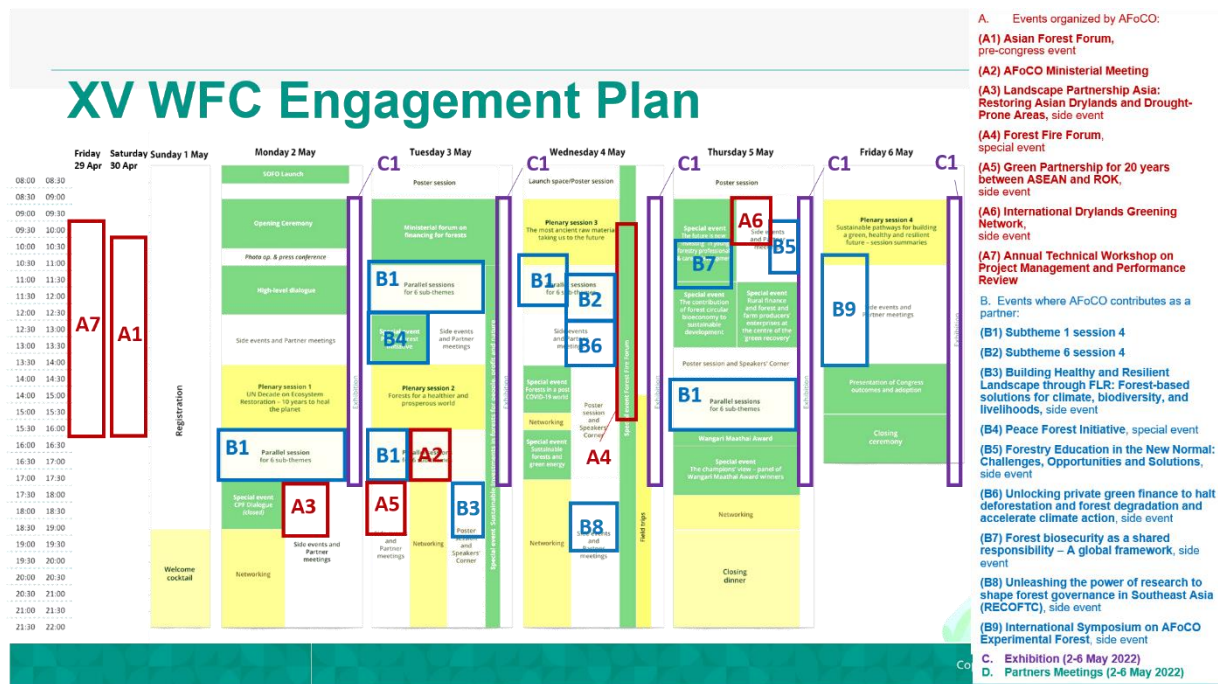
XV WFC Engagement Plan

Friday 29 Apr | Saturday 30 Apr | Sunday 1 May | Monday 2 May | Tuesday 3 May | Wednesday 4 May | Thursday 5 May | Friday 6 May

08:00 08:30
08:30 09:00
09:00 09:30
09:30 10:00
10:00 10:30
10:30 11:00
11:00 11:30
11:30 12:00
12:00 12:30
12:30 13:00
13:00 13:30
13:30 14:00
14:00 14:30
14:30 15:00
15:00 15:30
15:30 16:00
16:00 16:30
16:30 17:00
17:00 17:30
17:30 18:00
18:00 18:30
18:30 19:00
19:00 19:30
19:30 20:00
20:00 20:30
20:30 21:00
21:00 21:30
21:30 22:00

A7 A1

Registration

Welcome cocktail

SOFO Launch
Opening Ceremony
Photo op. & press conference
High-level dialogue
Side events and Partner meetings
Plenary session 1 UN Decade on Ecosystem Restoration – 10 years to heal the planet
B1 Parallel session for 6 sub-themes
Special event CPF Dialogue (closed)
A3
Side events and Partner meetings
Networking

C1

Poster session
Ministerial forum on financing for forests
B1 Parallel sessions for 6 sub-themes
B4 Special event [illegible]
Side events and Partner meetings
Plenary session 2 Forests for a healthier and prosperous world
B1 A2
A5
and Partner meetings
Networking
B3 Poster session and Speakers' Corner
Special event: Sustainable investments in forests for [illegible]
Exhibition

C1

Launch space/Poster session
Plenary session 3 The most ancient raw material taking us to the future
B1 Parallel sessions for 6 sub-themes
B2
B6
Side events and Partner meetings
Special event Forests in a post COVID-19 world
Networking
Special event Sustainable forests and green energy
Networking
Poster session and Speakers' Corner
A4
Special event Forest Fire Forum
B8 Side events and Partner meetings
Field trips
Exhibition

C1

Poster session
Special event The future is now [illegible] young forestry professionals
B7
A6 Side events and P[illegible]
B5
Special event The contribution of forest circular bioeconomy to sustainable development
Special event Rural finance and forest and farm producers' enterprises at the centre of the 'green recovery'
Poster session and Speakers' Corner
B1 Parallel sessions for 6 sub-themes
Wangari Maathai Award
Special event The champions' view – panel of Wangari Maathai Award winners
Networking
Closing dinner
Exhibition

C1

Plenary session 4 Sustainable pathways for building a green, healthy and resilient future – session summaries
B9 Side events and Partner meetings
Presentation of Congress outcomes and adoption
Closing ceremony
Exhibition

C1

A. Events organized by AFoCO:
(A1) Asian Forest Forum, pre-congress event
(A2) AFoCO Ministerial Meeting
(A3) Landscape Partnership Asia: Restoring Asian Drylands and Drought-Prone Areas, side event
(A4) Forest Fire Forum, special event
(A5) Green Partnership for 20 years between ASEAN and ROK, side event
(A6) International Drylands Greening Network, side event
(A7) Annual Technical Workshop on Project Management and Performance Review

B. Events where AFoCO contributes as a partner:
(B1) Subtheme 1 session 4
(B2) Subtheme 6 session 4
(B3) Building Healthy and Resilient Landscape through FLR: Forest-based solutions for climate, biodiversity, and livelihoods, side event
(B4) Peace Forest Initiative, special event
(B5) Forestry Education in the New Normal: Challenges, Opportunities and Solutions, side event
(B6) Unlocking private green finance to halt deforestation and forest degradation and accelerate climate action, side event
(B7) Forest biosecurity as a shared responsibility – A global framework, side event
(B8) Unleashing the power of research to shape forest governance in Southeast Asia (RECOFTC), side event
(B9) International Symposium on AFoCO Experimental Forest, side event
C. Exhibition (2-6 May 2022)
D. Partners Meetings (2-6 May 2022)

Co